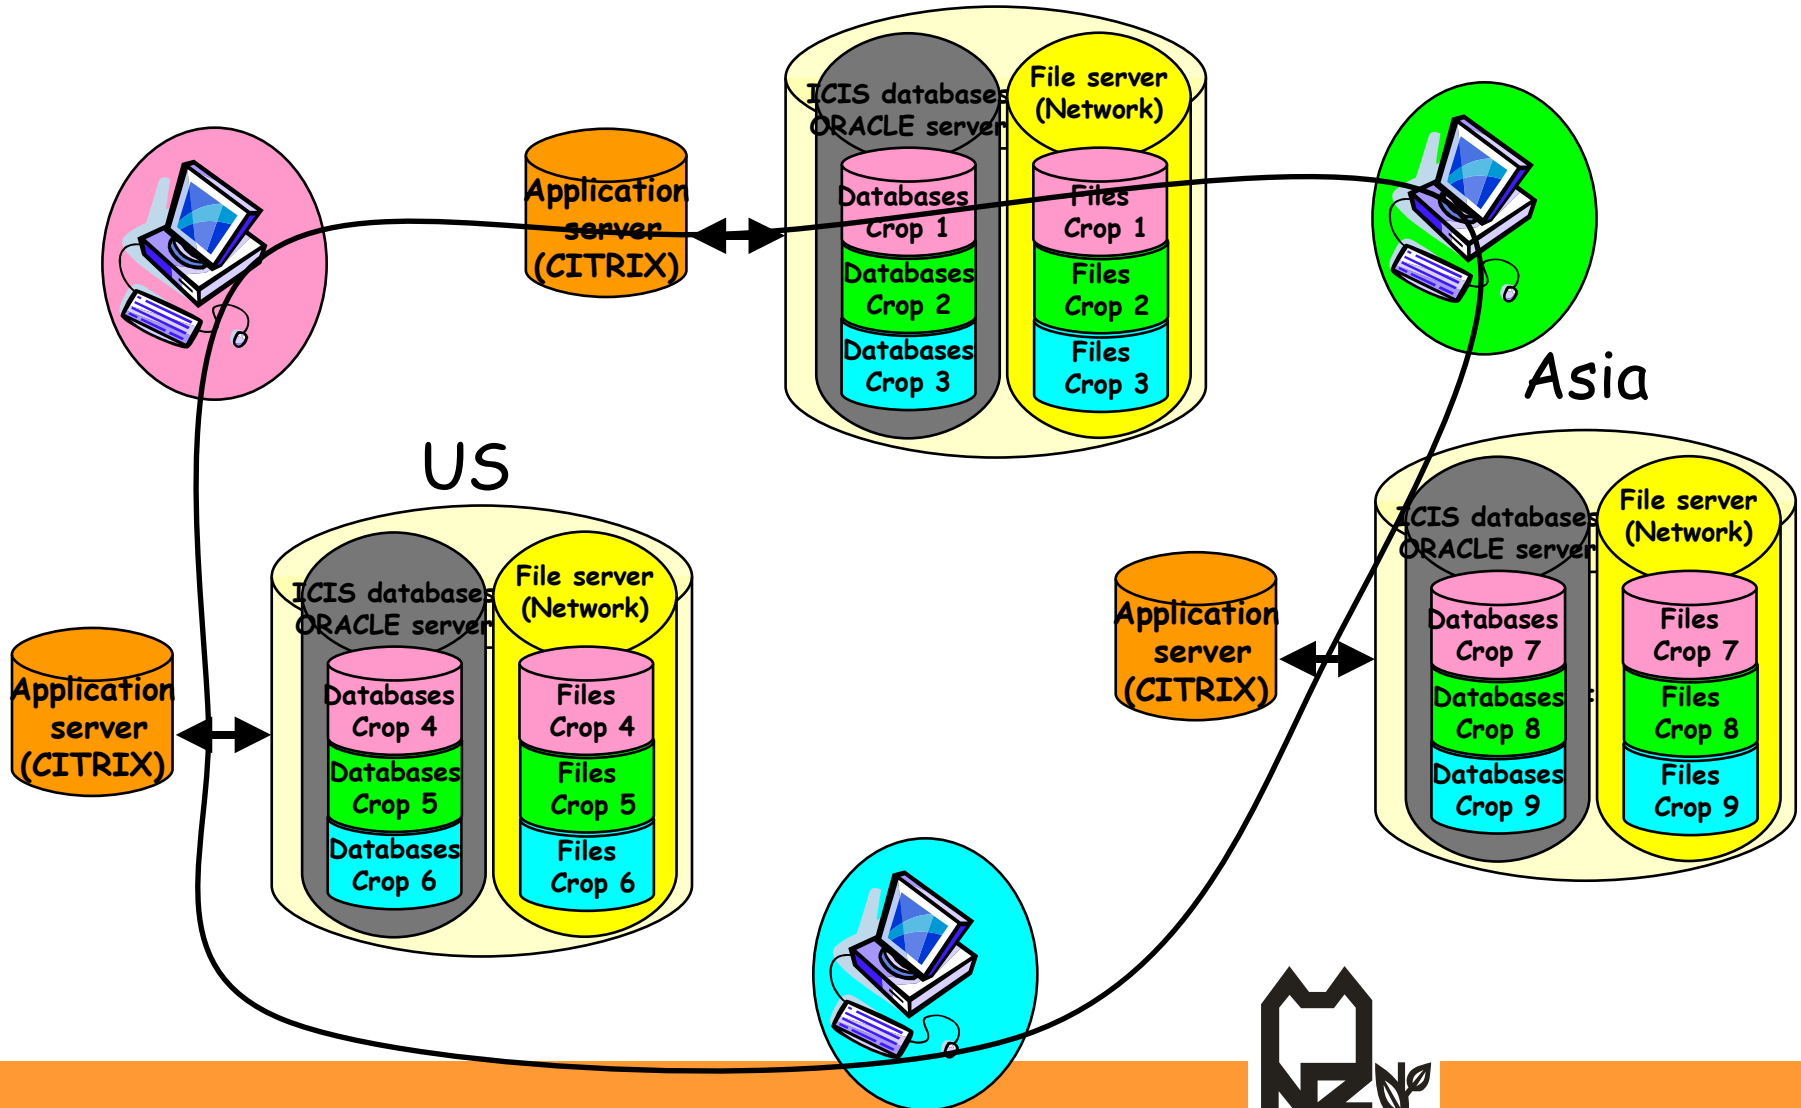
Application server (CITRIX)

ICIS databases ORACLE server

File server (Network)

Databases Crop 1

Databases Crop 2

Databases Crop 3

Files Crop 1

Files Crop 2

Files Crop 3

Asia

US

ICIS databases ORACLE server

File server (Network)

Databases Crop 4

Databases Crop 5

Databases Crop 6

Files Crop 4

Files Crop 5

Files Crop 6

Application server (CITRIX)

Application server (CITRIX)

ICIS databases ORACLE server

File server (Network)

Databases Crop 7

Databases Crop 8

Databases Crop 9

Files Crop 7

Files Crop 8

Files Crop 9